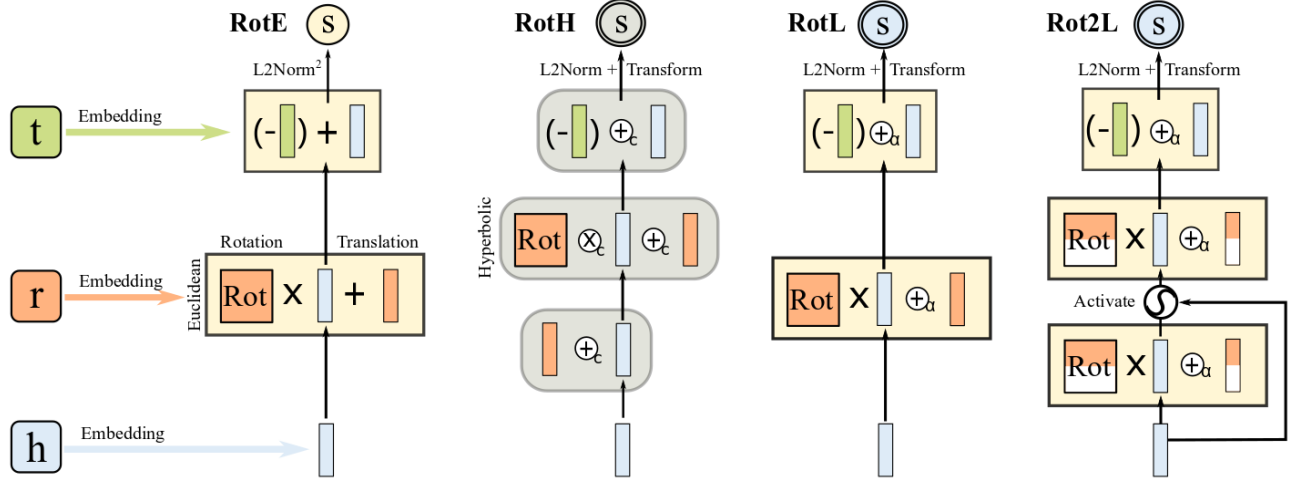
RotE
S
L2Norm$^2$
t
Embedding
(-) +
Rotation
Translation
r
Embedding
Euclidean
Rot x +
h
Embedding

RotH
S
L2Norm + Transform
(-) $\oplus_c$
Hyperbolic
Rot $\otimes_c$ $\oplus_c$
$\oplus_c$

RotL
S
L2Norm + Transform
(-) $\oplus_\alpha$
Rot x $\oplus_\alpha$

Rot2L
S
L2Norm + Transform
(-) $\oplus_\alpha$
Rot x $\oplus_\alpha$
Activate
Rot x $\oplus_\alpha$